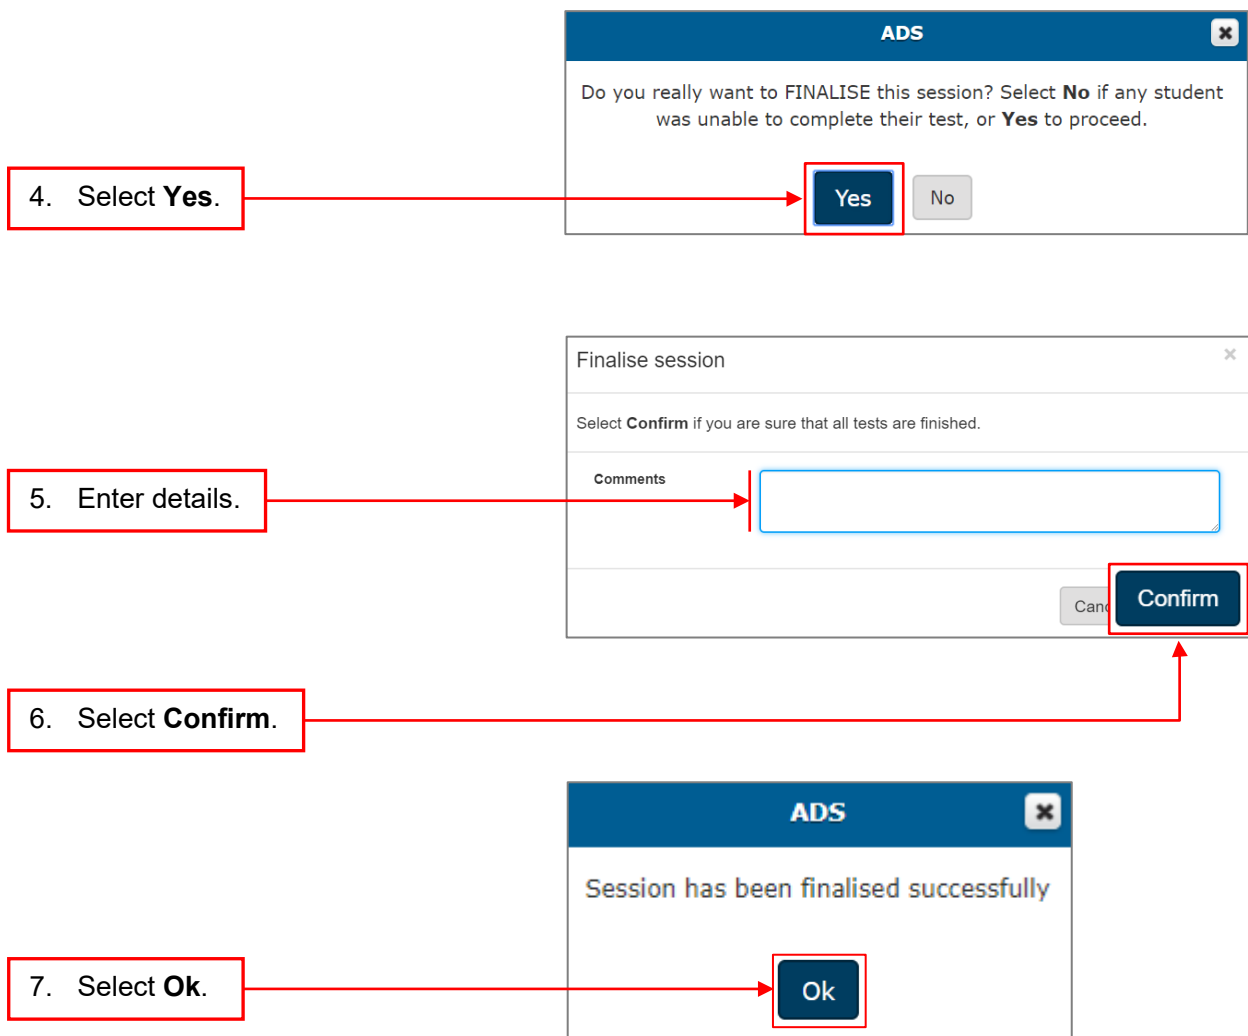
ADS

Do you really want to FINALISE this session? Select **No** if any student was unable to complete their test, or **Yes** to proceed.

4. Select **Yes**.

Yes

No

Finalise session

Select **Confirm** if you are sure that all tests are finished.

5. Enter details.

Comments

Canc

Confirm

6. Select **Confirm**.

ADS

Session has been finalised successfully

7. Select **Ok**.

Ok